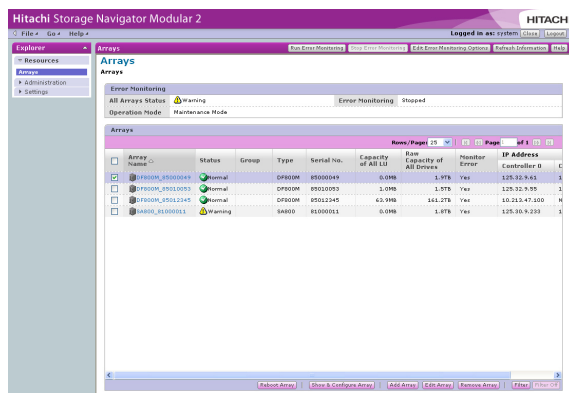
Hitachi Storage Navigator Modular 2

HITACH

File Go Help

Logged in as: system Close Logout

Explorer

Resources

Arrays

Administration

Settings

Arrays

Run Error Monitoring | Stop Error Monitoring | Edit Error Monitoring Options | Refresh Information | Help

Arrays

Arrays

Error Monitoring

| All Arrays Status | Warning | Error Monitoring | Stopped |
|---|---|---|---|
| Operation Mode | Maintenance Mode | | |

Arrays

Rows/Page: 25 Page 1 of 1

| | Array Name | Status | Group | Type | Serial No. | Capacity of All LU | Raw Capacity of All Drives | Monitor Error | IP Address Controller 0 |
|---|---|---|---|---|---|---|---|---|---|
| | DF800M_85000049 | Normal | | DF800M | 85000049 | 0.0MB | 1.9TB | Yes | 125.32.9.61 |
| | DF800M_85010053 | Normal | | DF800M | 85010053 | 1.0MB | 1.5TB | Yes | 125.32.9.55 |
| | DF800M_85012345 | Normal | | DF800M | 85012345 | 63.9MB | 161.2TB | Yes | 10.213.47.100 |
| | SA800_81000011 | Warning | | SA800 | 81000011 | 0.0MB | 1.8TB | Yes | 125.30.9.233 |

Reboot Array | Show & Configure Array | Add Array | Edit Array | Remove Array | Filter | Filter Off